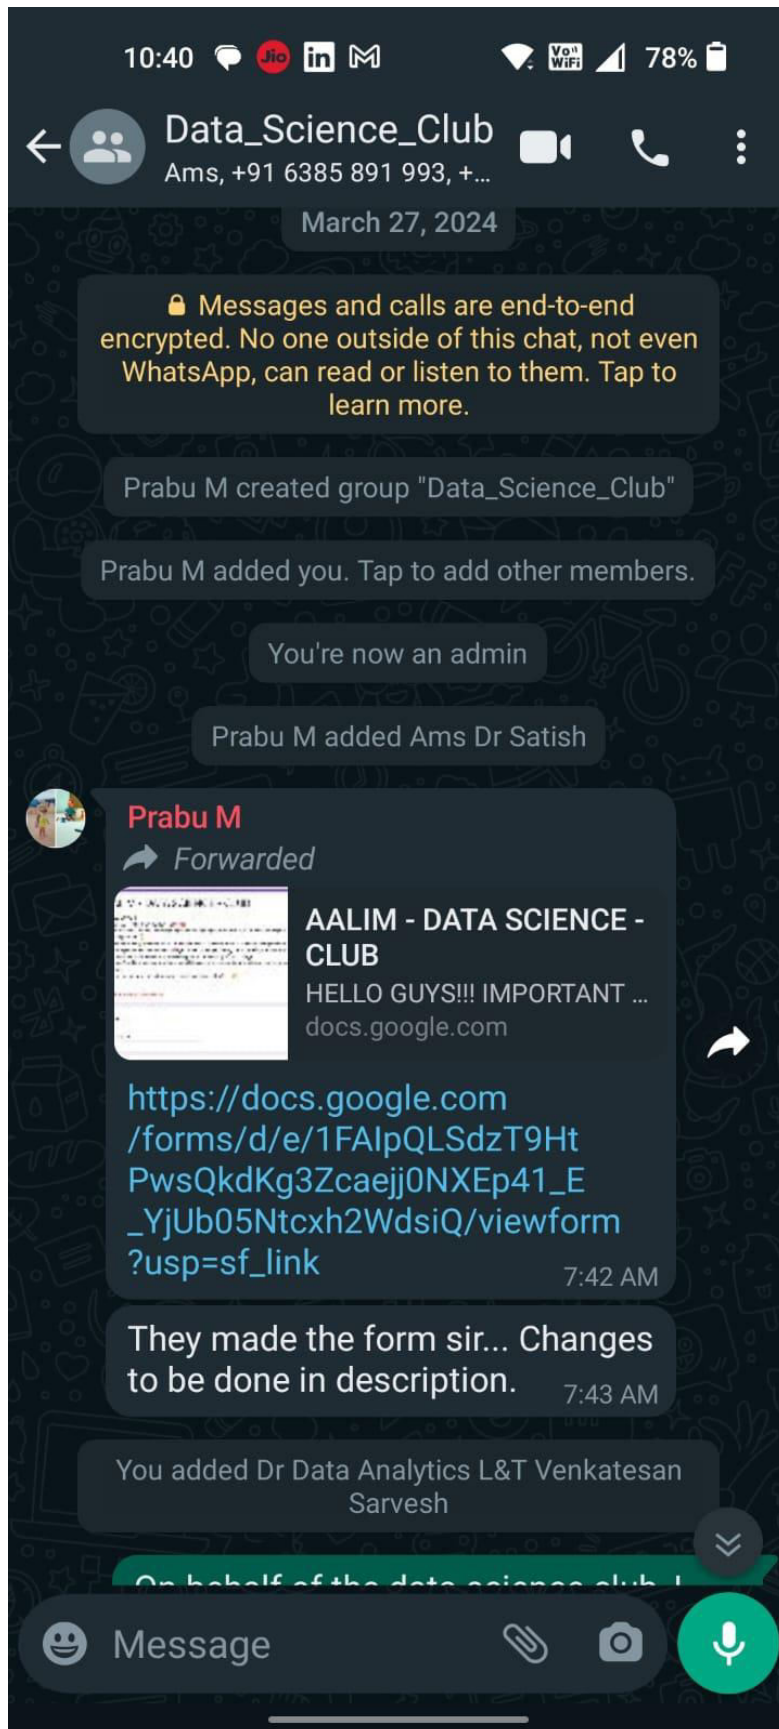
10:40 Jio in Vo WiFi 78%

Data_Science_Club
Ams, +91 6385 891 993, +...

March 27, 2024

Messages and calls are end-to-end encrypted. No one outside of this chat, not even WhatsApp, can read or listen to them. Tap to learn more.

Prabu M created group "Data_Science_Club"

Prabu M added you. Tap to add other members.

You're now an admin

Prabu M added Ams Dr Satish

Prabu M
Forwarded
AALIM - DATA SCIENCE - CLUB
HELLO GUYS!!! IMPORTANT ...
docs.google.com
https://docs.google.com/forms/d/e/1FAIpQLSdzT9HtPwsQkdKg3Zcaejj0NXEp41_E_YjUb05Ntcxh2WdsiQ/viewform?usp=sf_link 7:42 AM

They made the form sir... Changes to be done in description. 7:43 AM

You added Dr Data Analytics L&T Venkatesan Sarvesh

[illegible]

Message